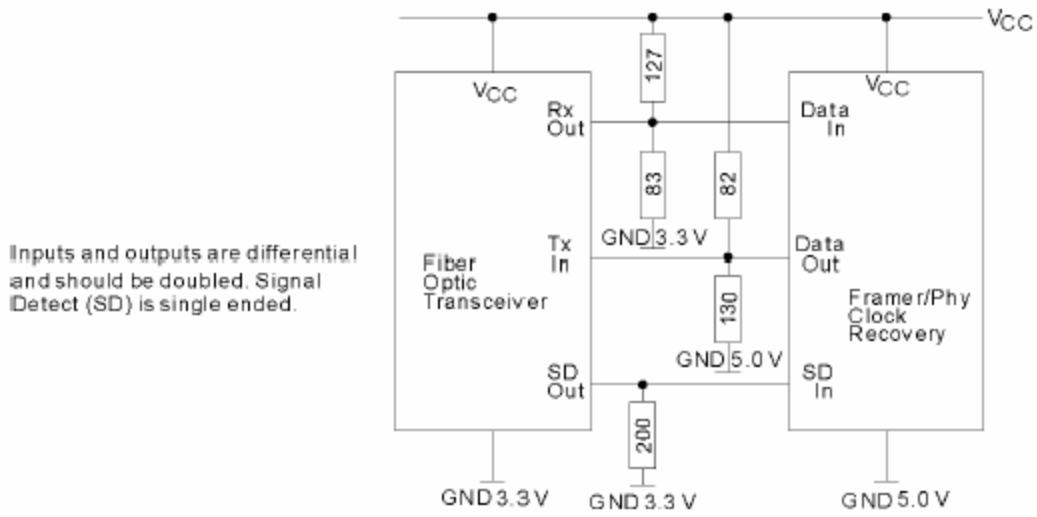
$V_{CC}$

Inputs and outputs are differential and should be doubled. Signal Detect (SD) is single ended.

$V_{CC}$

Rx Out

Tx In

SD Out

Fiber Optic Transceiver

GND 3.3 V

127

83

GND 3.3 V

82

130

GND 5.0 V

200

GND 3.3 V

$V_{CC}$

Data In

Data Out

Framer/Phy Clock Recovery

SD In

GND 5.0 V